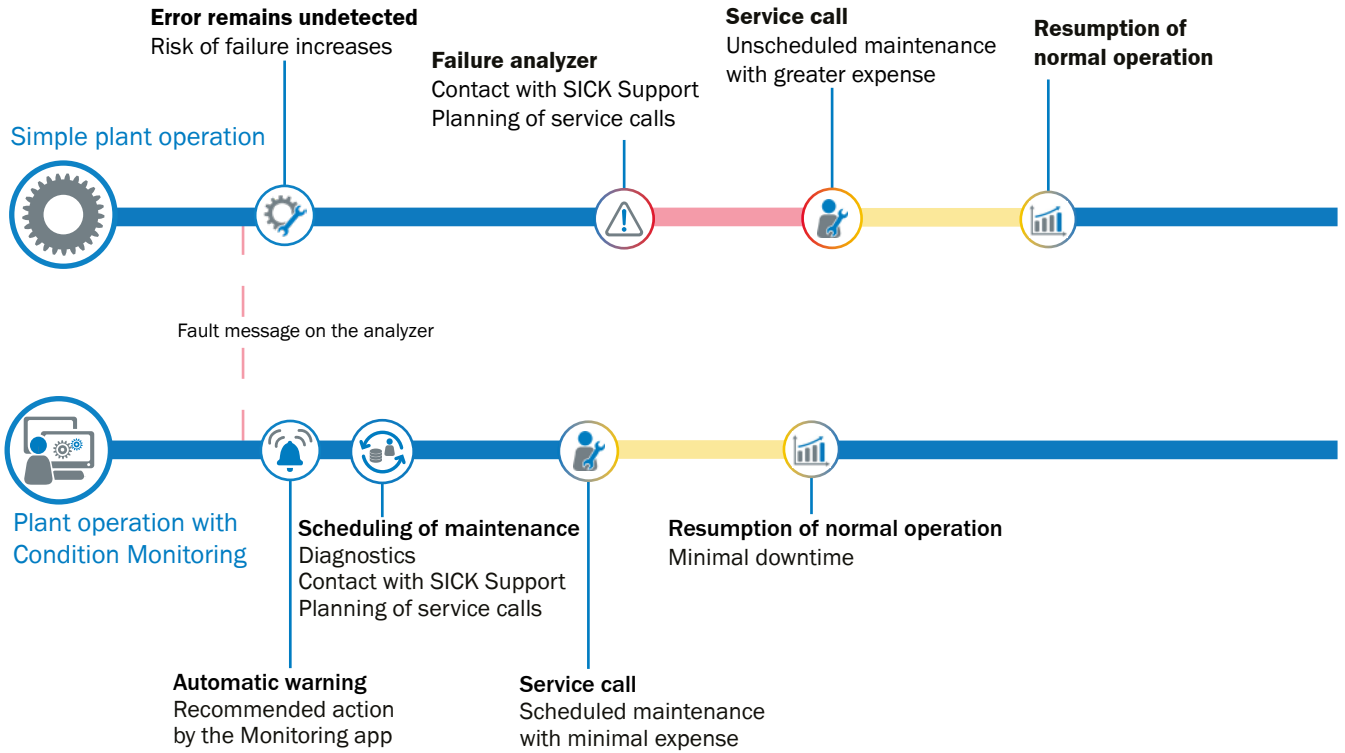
Error remains undetected
Risk of failure increases

Service call
Unscheduled maintenance with greater expense

Resumption of normal operation

Failure analyzer
Contact with SICK Support
Planning of service calls

Simple plant operation

Fault message on the analyzer

Plant operation with Condition Monitoring

Scheduling of maintenance
Diagnostics
Contact with SICK Support
Planning of service calls

Resumption of normal operation
Minimal downtime

Automatic warning
Recommended action by the Monitoring app

Service call
Scheduled maintenance with minimal expense